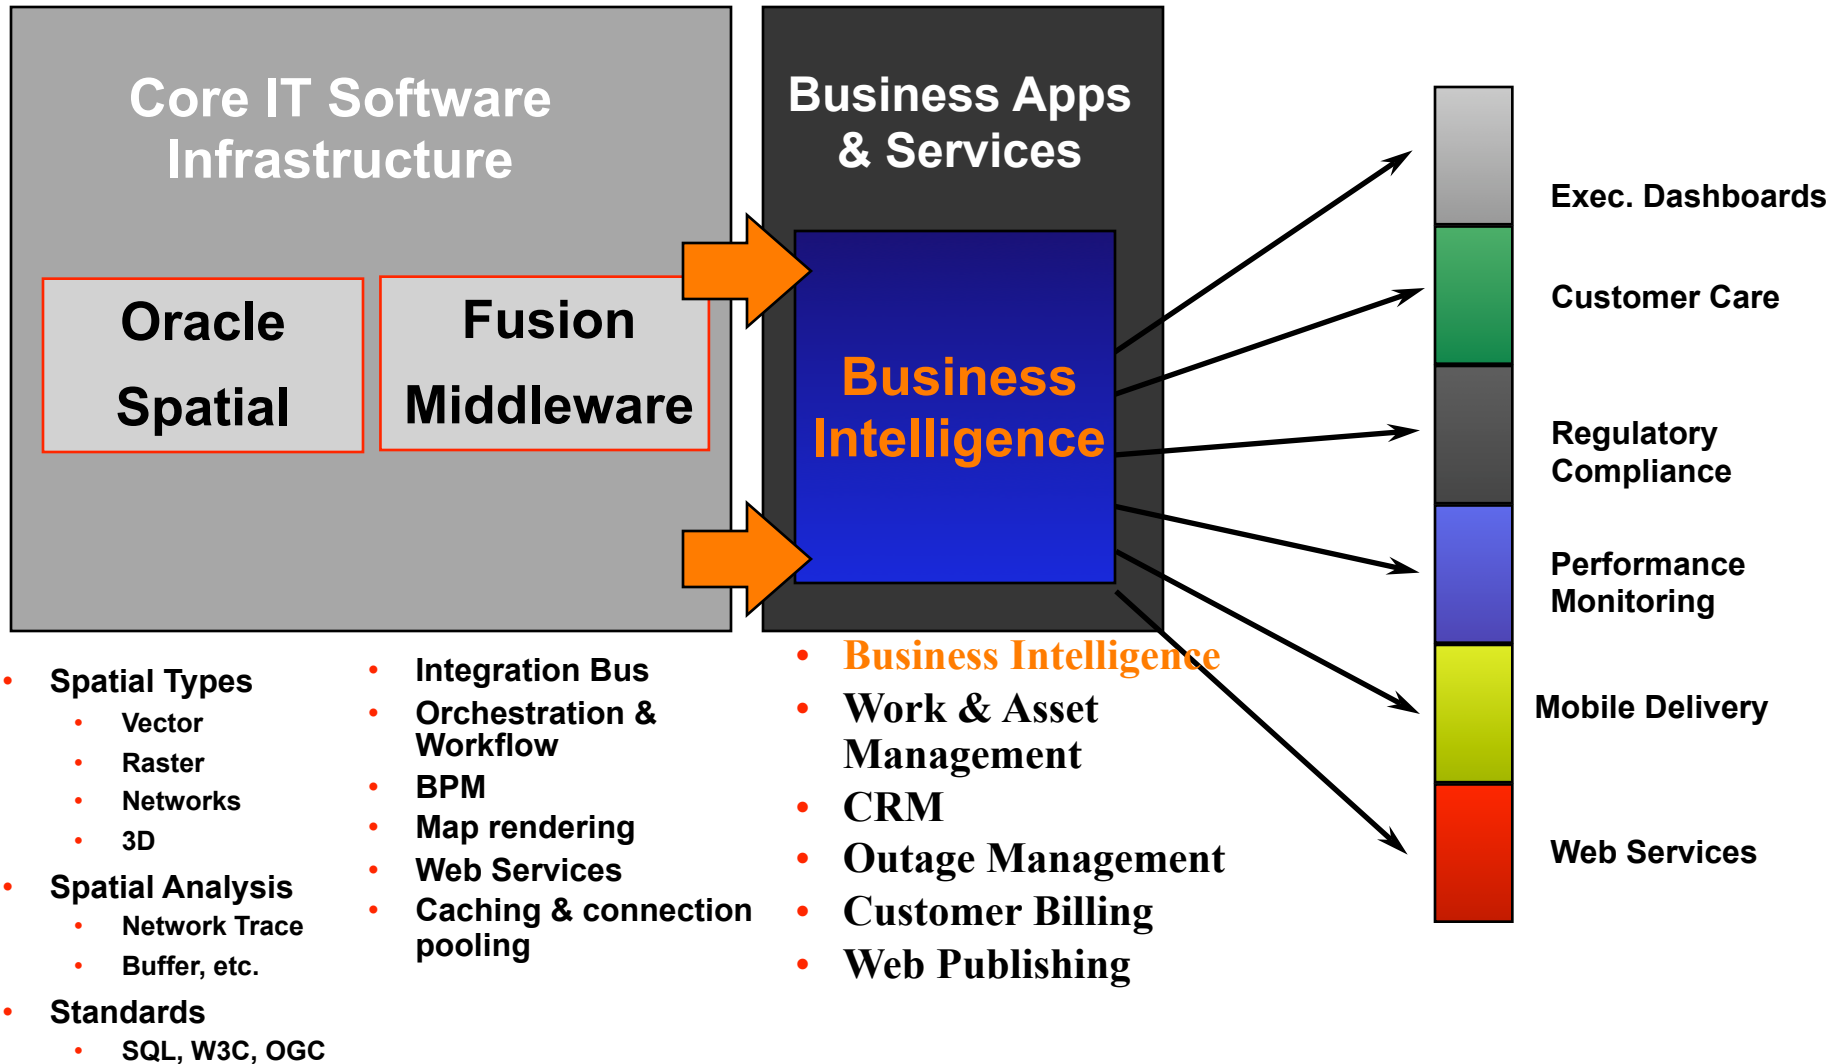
Core IT Software Infrastructure

Oracle Spatial

Fusion Middleware

Business Apps & Services

Business Intelligence

Exec. Dashboards

Customer Care

Regulatory Compliance

Performance Monitoring

Mobile Delivery

Web Services

- Spatial Types
  - Vector
  - Raster
  - Networks
  - 3D
- Spatial Analysis
  - Network Trace
  - Buffer, etc.
- Standards
  - SQL, W3C, OGC

- Integration Bus
- Orchestration & Workflow
- BPM
- Map rendering
- Web Services
- Caching & connection pooling

- Business Intelligence
- Work & Asset Management
- CRM
- Outage Management
- Customer Billing
- Web Publishing